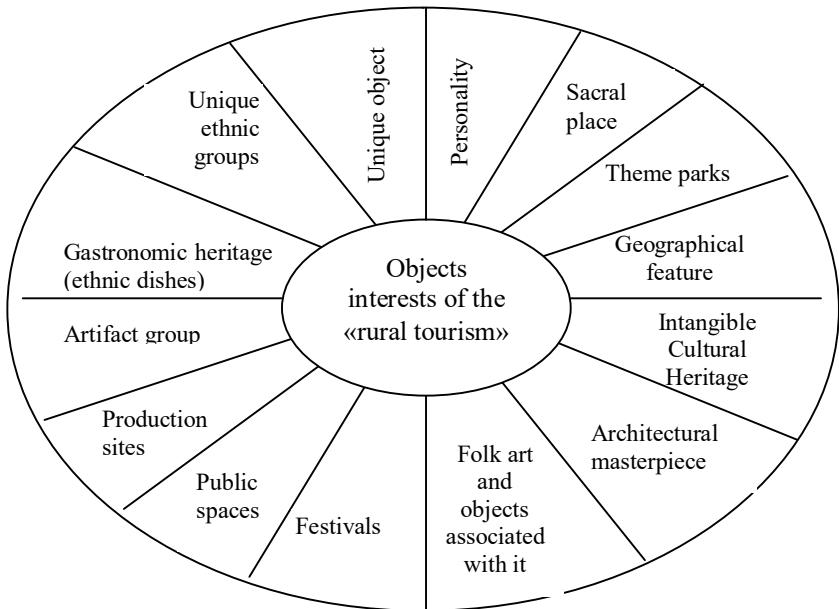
Objects interests of the «rural tourism»

Unique object

Personality

Sacral place

Theme parks

Geographical feature

Intangible Cultural Heritage

Architectural masterpiece

Folk art and objects associated with it

Festivals

Public spaces

Production sites

Artifact group

Gastronomic heritage (ethnic dishes)

Unique ethnic groups